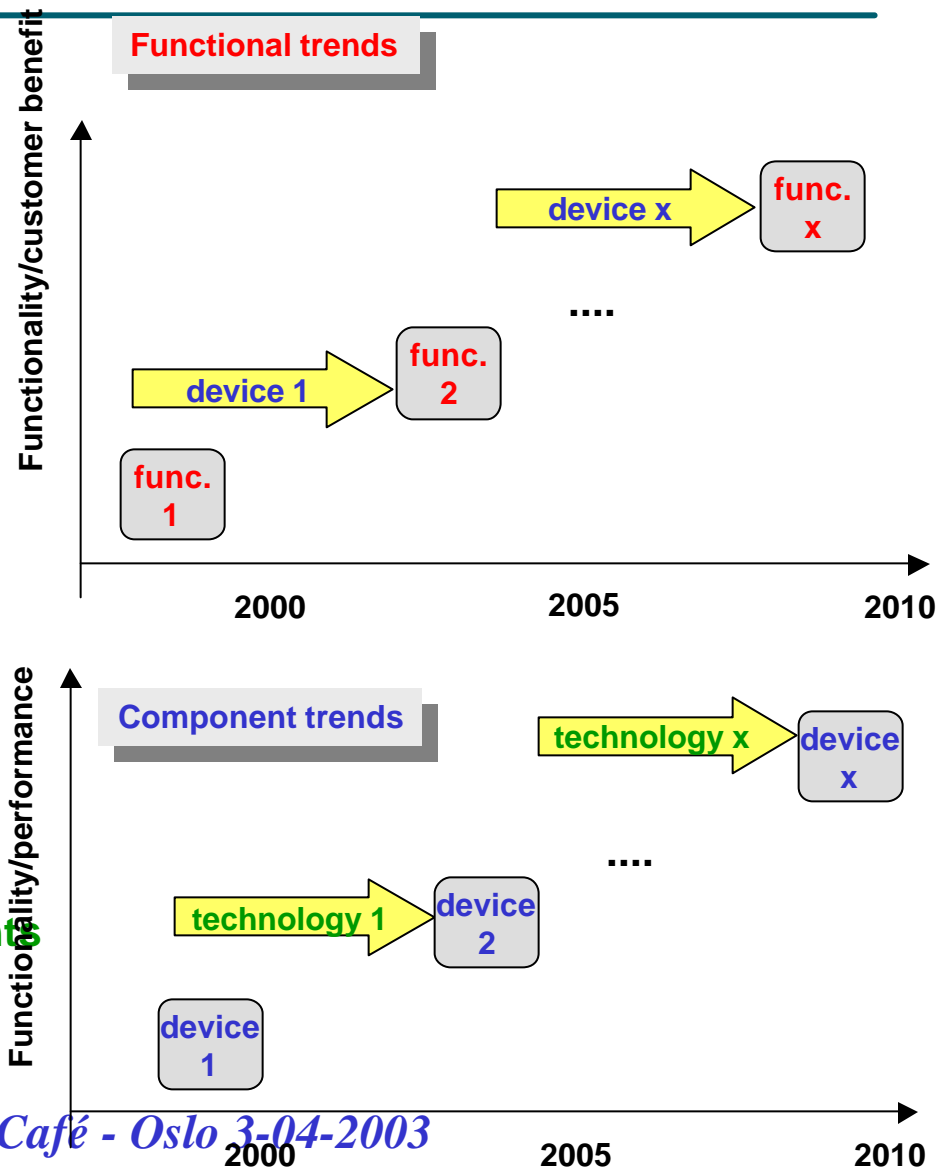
Functional trends

Functionality/customer benefit

device x

func. x

....

device 1

func. 2

func. 1

2000

2005

2010

Functionality/performance

Component trends

technology x

device x

....

technology 1

device 2

ts

device 1

Café - Oslo 3-04-2003

2000

2005

2010